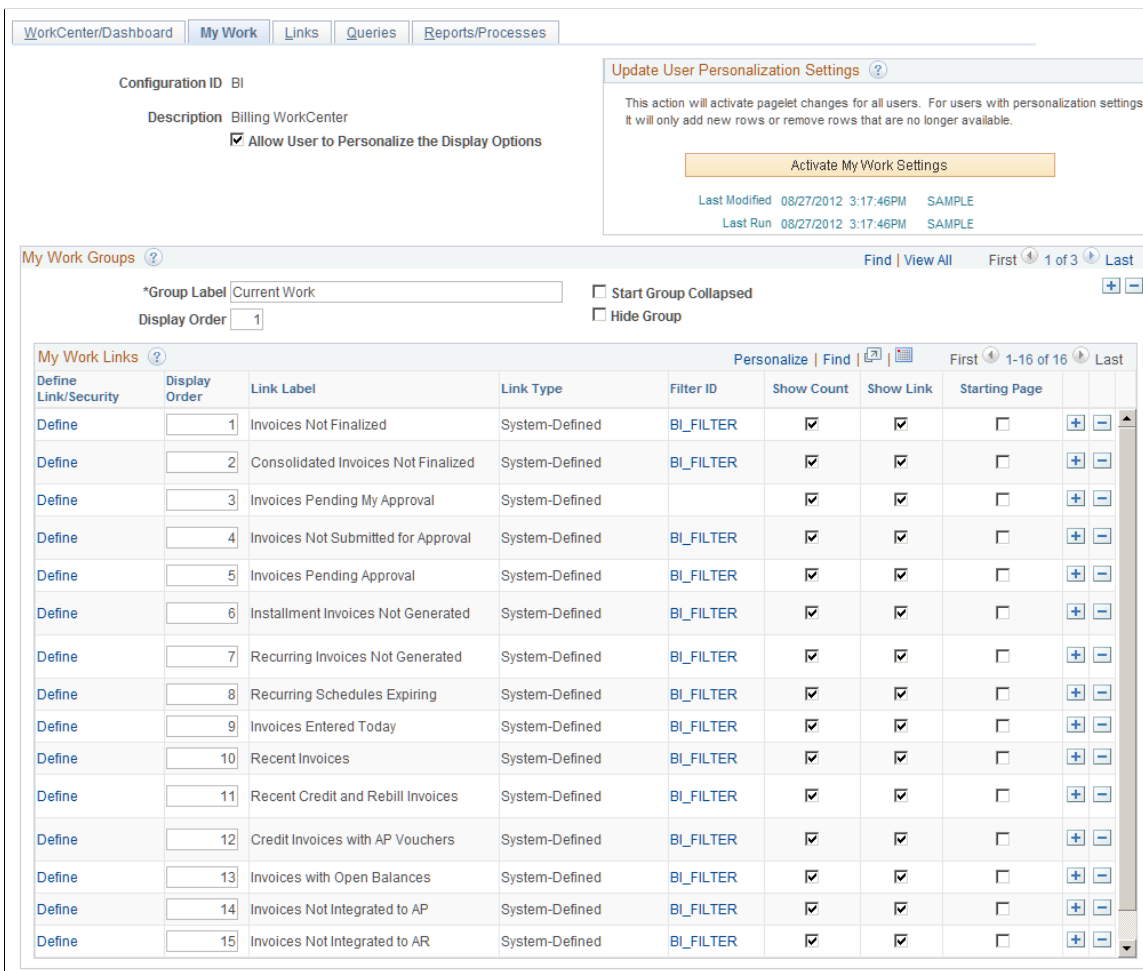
WorkCenter/Dashboard | My Work | Links | Queries | Reports/Processes

Configuration ID BI

Description Billing WorkCenter

☑ Allow User to Personalize the Display Options

Update User Personalization Settings

This action will activate pagelet changes for all users. For users with personalization settings It will only add new rows or remove rows that are no longer available.

Activate My Work Settings

Last Modified 08/27/2012 3:17:46PM SAMPLE

Last Run 08/27/2012 3:17:46PM SAMPLE

My Work Groups

Find | View All First 1 of 3 Last

*Group Label Current Work

Display Order 1

☐ Start Group Collapsed

☐ Hide Group

My Work Links

Personalize | Find | First 1-16 of 16 Last

| Define Link/Security | Display Order | Link Label | Link Type | Filter ID | Show Count | Show Link | Starting Page |
|---|---|---|---|---|---|---|---|
| Define | 1 | Invoices Not Finalized | System-Defined | BI_FILTER | ☑ | ☑ | ☐ |
| Define | 2 | Consolidated Invoices Not Finalized | System-Defined | BI_FILTER | ☑ | ☑ | ☐ |
| Define | 3 | Invoices Pending My Approval | System-Defined | | ☑ | ☑ | ☐ |
| Define | 4 | Invoices Not Submitted for Approval | System-Defined | BI_FILTER | ☑ | ☑ | ☐ |
| Define | 5 | Invoices Pending Approval | System-Defined | BI_FILTER | ☑ | ☑ | ☐ |
| Define | 6 | Installment Invoices Not Generated | System-Defined | BI_FILTER | ☑ | ☑ | ☐ |
| Define | 7 | Recurring Invoices Not Generated | System-Defined | BI_FILTER | ☑ | ☑ | ☐ |
| Define | 8 | Recurring Schedules Expiring | System-Defined | BI_FILTER | ☑ | ☑ | ☐ |
| Define | 9 | Invoices Entered Today | System-Defined | BI_FILTER | ☑ | ☑ | ☐ |
| Define | 10 | Recent Invoices | System-Defined | BI_FILTER | ☑ | ☑ | ☐ |
| Define | 11 | Recent Credit and Rebill Invoices | System-Defined | BI_FILTER | ☑ | ☑ | ☐ |
| Define | 12 | Credit Invoices with AP Vouchers | System-Defined | BI_FILTER | ☑ | ☑ | ☐ |
| Define | 13 | Invoices with Open Balances | System-Defined | BI_FILTER | ☑ | ☑ | ☐ |
| Define | 14 | Invoices Not Integrated to AP | System-Defined | BI_FILTER | ☑ | ☑ | ☐ |
| Define | 15 | Invoices Not Integrated to AR | System-Defined | BI_FILTER | ☑ | ☑ | ☐ |